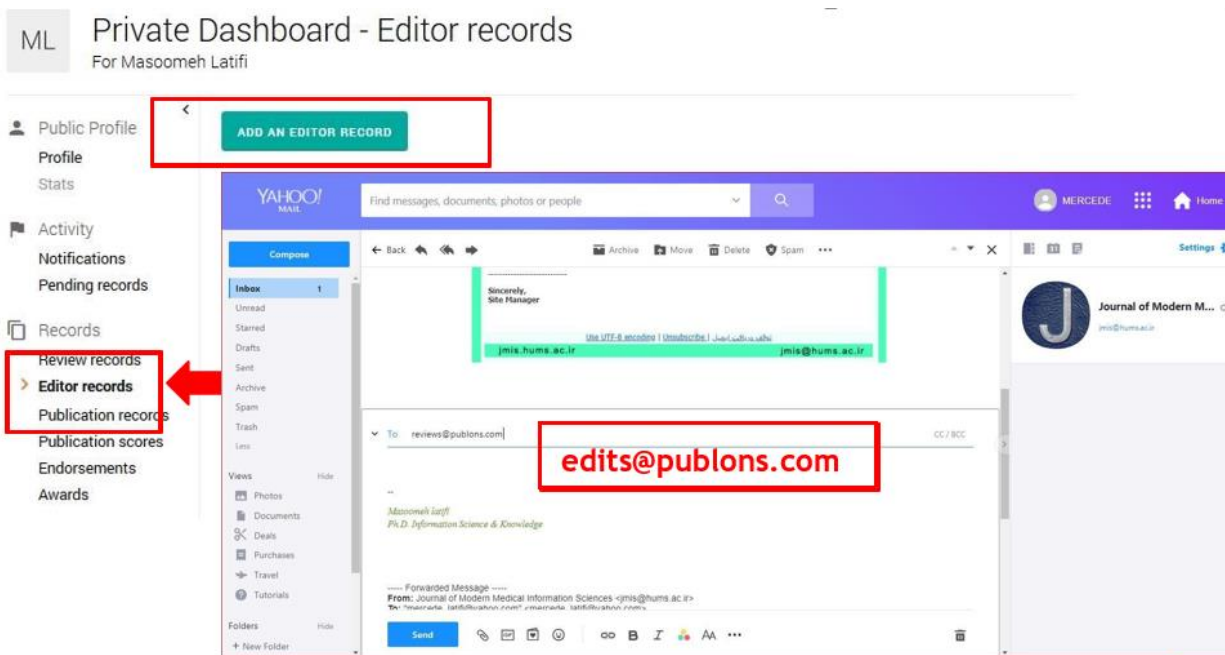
ML

Private Dashboard - Editor records
For Masoomeh Latifi

Public Profile
Profile
Stats

Activity
Notifications
Pending records

Records
Review records
Editor records
Publication records
Publication scores
Endorsements
Awards

ADD AN EDITOR RECORD

YAHOO! MAIL

Find messages, documents, photos or people

MERCEDE

Home

Compose

Inbox 1
Unread
Starred
Drafts
Sent
Archive
Spam
Trash
Less

Views Hide
Photos
Documents
Deals
Purchases
Travel
Tutorials

Folders Hide
+ New Folder

Back

Archive Move Delete Spam

Sincerely,
Site Manager

Use UTF-8 encoding | Unsubscribe | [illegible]

jmis.hums.ac.ir jmis@hums.ac.ir

To reviews@publons.com

CC / BCC

edits@publons.com

--
Masoomeh latifi
Ph.D. Information Science & Knowledge

----- Forwarded Message -----
From: Journal of Modern Medical Information Sciences <jmis@hums.ac.ir>
To: "mercede_latifi@yahoo.com" <mercede_latifi@yahoo.com>

Send

Settings

Journal of Modern M...
jmis@hums.ac.ir